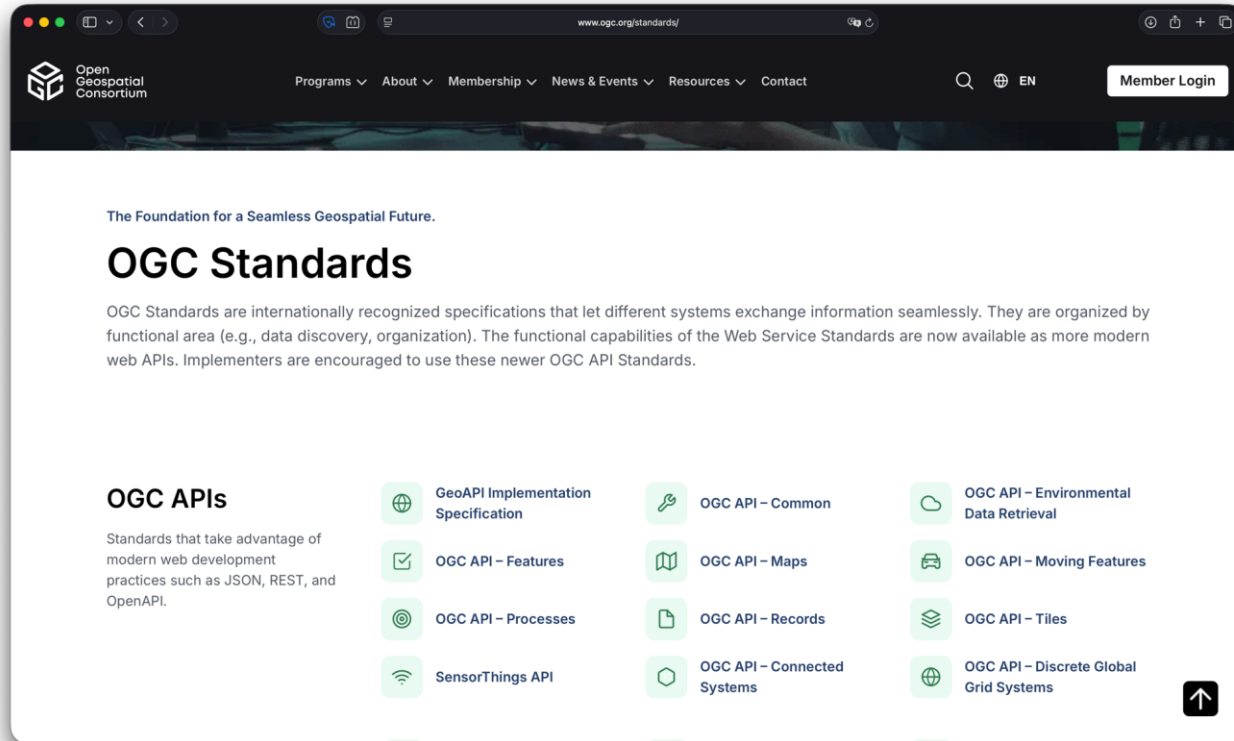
www.ogc.org/standards/

Open Geospatial Consortium

Programs About Membership News & Events Resources Contact

EN

Member Login

The Foundation for a Seamless Geospatial Future.

OGC Standards

OGC Standards are internationally recognized specifications that let different systems exchange information seamlessly. They are organized by functional area (e.g., data discovery, organization). The functional capabilities of the Web Service Standards are now available as more modern web APIs. Implementers are encouraged to use these newer OGC API Standards.

OGC APIs

Standards that take advantage of modern web development practices such as JSON, REST, and OpenAPI.

GeoAPI Implementation Specification

OGC API – Common

OGC API – Environmental Data Retrieval

OGC API – Features

OGC API – Maps

OGC API – Moving Features

OGC API – Processes

OGC API – Records

OGC API – Tiles

SensorThings API

OGC API – Connected Systems

OGC API – Discrete Global Grid Systems